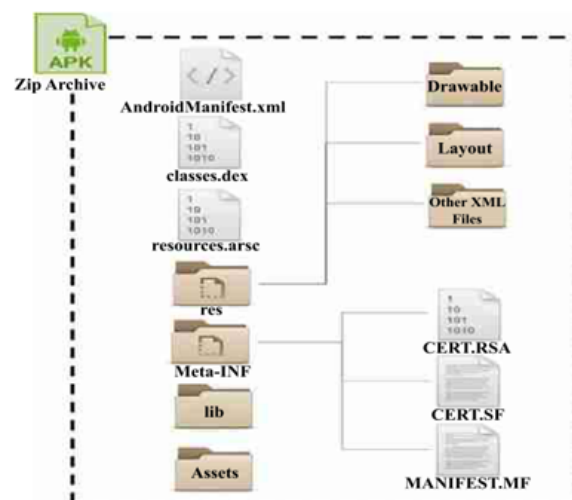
APK
Zip Archive

</>
AndroidManifest.xml

1
10
101
1010
classes.dex

1
10
101
1010
resources.arsc

res

Meta-INF

lib

Assets

Drawable

Layout

Other XML Files

1
10
101
1010
CERT.RSA

CERT.SF

MANIFEST.MF